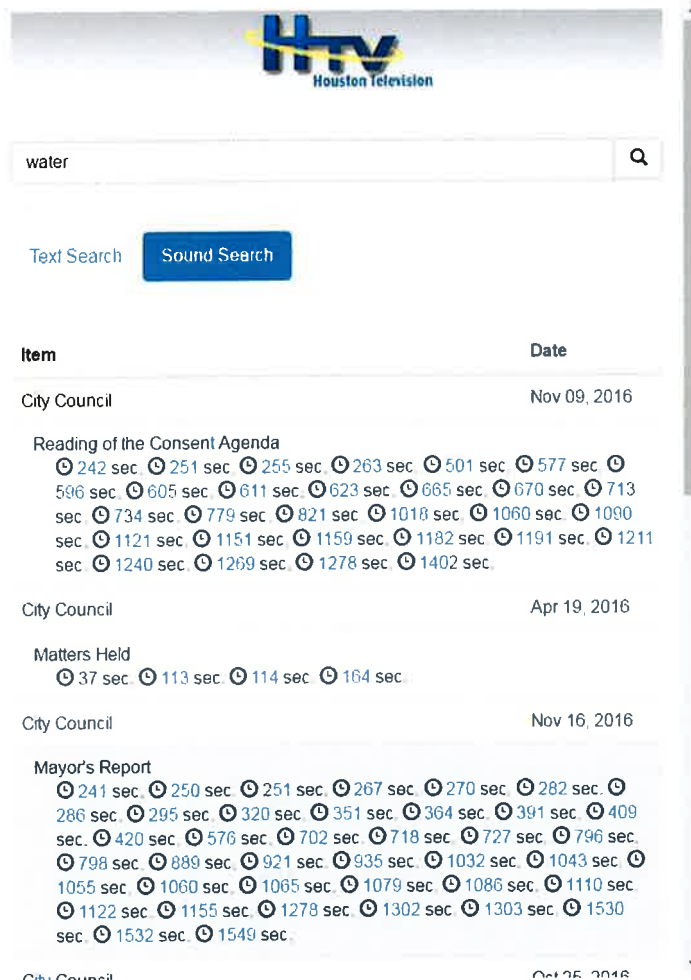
HTV
Houston Television

water

Text Search Sound Search

| Item | Date |
|---|---|
| City Council | Nov 09, 2016 |

Reading of the Consent Agenda
242 sec. 251 sec. 255 sec. 263 sec. 501 sec. 577 sec. 596 sec. 605 sec. 611 sec. 623 sec. 665 sec. 670 sec. 713 sec. 734 sec. 779 sec. 821 sec. 1018 sec. 1060 sec. 1090 sec. 1121 sec. 1151 sec. 1159 sec. 1182 sec. 1191 sec. 1211 sec. 1240 sec. 1269 sec. 1278 sec. 1402 sec.

City Council Apr 19, 2016

Matters Held
37 sec. 113 sec. 114 sec. 164 sec.

City Council Nov 16, 2016

Mayor's Report
241 sec. 250 sec. 251 sec. 267 sec. 270 sec. 282 sec. 286 sec. 295 sec. 320 sec. 351 sec. 364 sec. 391 sec. 409 sec. 420 sec. 576 sec. 702 sec. 718 sec. 727 sec. 796 sec. 798 sec. 889 sec. 921 sec. 935 sec. 1032 sec. 1043 sec. 1055 sec. 1060 sec. 1065 sec. 1079 sec. 1086 sec. 1110 sec. 1122 sec. 1155 sec. 1278 sec. 1302 sec. 1303 sec. 1530 sec. 1532 sec. 1549 sec.

City Council Oct 25, 2016